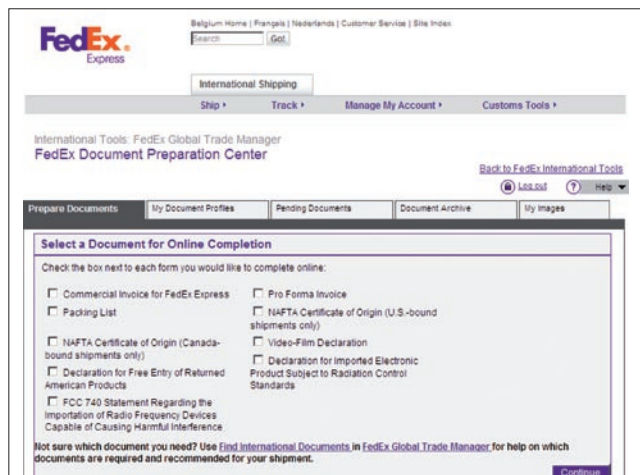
FedEx. Express

Belgium Home | Français | Nederlands | Customer Service | Site Index

Search Go!

International Shipping

Ship ▸ Track ▸ Manage My Account ▸ Customs Tools ▸

International Tools: FedEx Global Trade Manager
FedEx Document Preparation Center

Back to FedEx International Tools

Log out ? Help ▼

Prepare Documents | My Document Profiles | Pending Documents | Document Archive | My Images

Select a Document for Online Completion

Check the box next to each form you would like to complete online:

Commercial Invoice for FedEx Express

Packing List

NAFTA Certificate of Origin (Canada-bound shipments only)

Declaration for Free Entry of Returned American Products

FCC 740 Statement Regarding the Importation of Radio Frequency Devices Capable of Causing Harmful Interference

Pro Forma Invoice

NAFTA Certificate of Origin (U.S.-bound shipments only)

Video-Film Declaration

Declaration for Imported Electronic Product Subject to Radiation Control Standards

Not sure which document you need? Use Find International Documents in FedEx Global Trade Manager for help on which documents are required and recommended for your shipment.

Continue